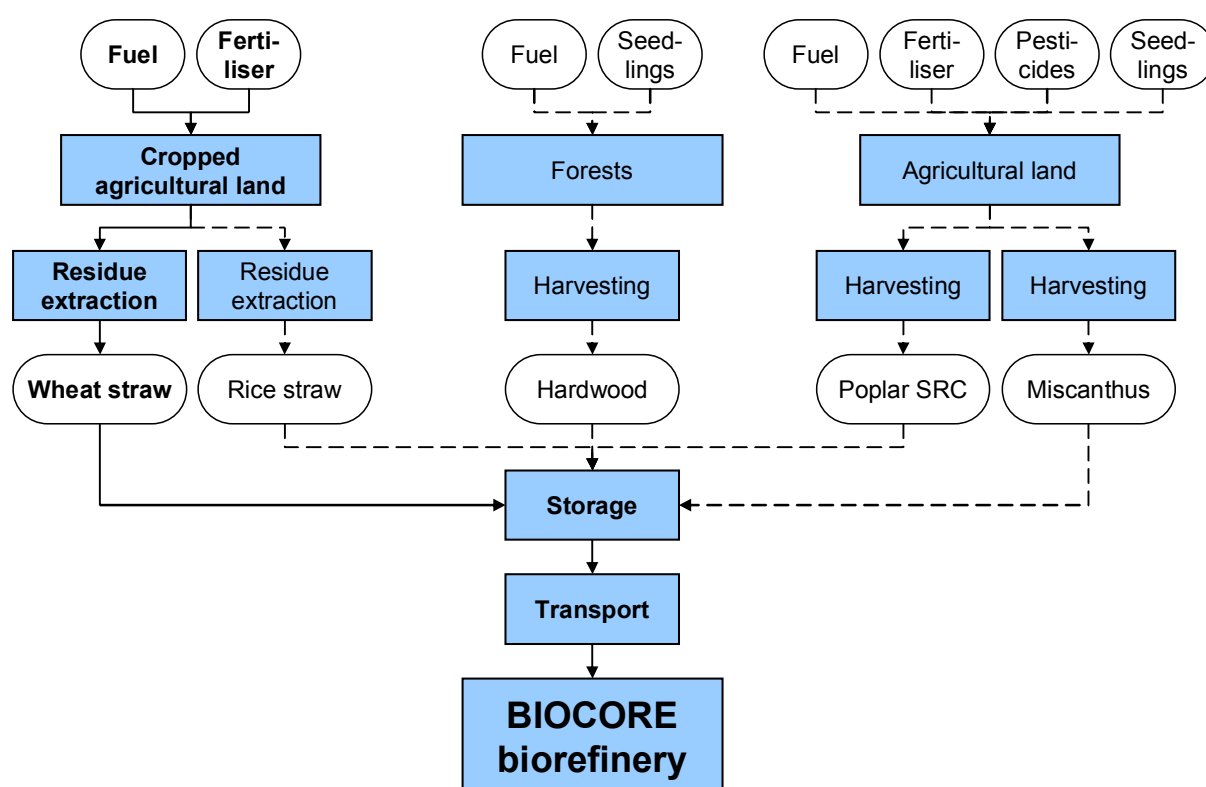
Fuel

Fertiliser

Cropped agricultural land

Residue extraction

Residue extraction

Wheat straw

Rice straw

Fuel

Seedlings

Forests

Harvesting

Hardwood

Fuel

Fertiliser

Pesticides

Seedlings

Agricultural land

Harvesting

Harvesting

Poplar SRC

Miscanthus

Storage

Transport

BIOCORE biorefinery